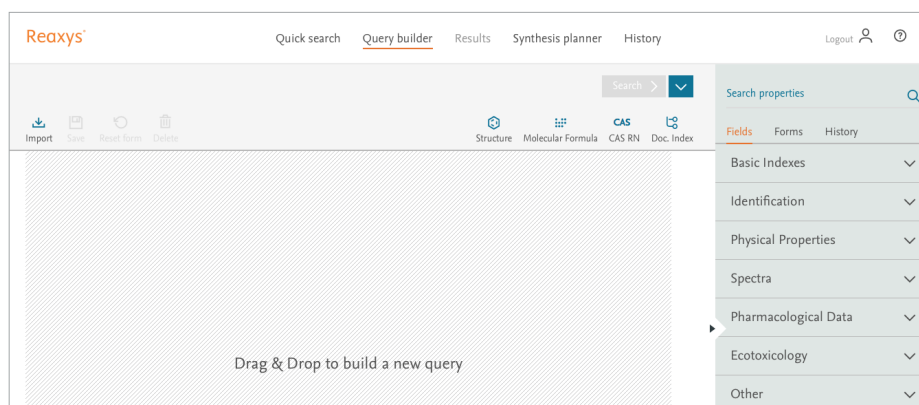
Reaxys®

Quick search Query builder Results Synthesis planner History

Logout

Search

Import Save Reset form Delete

Structure Molecular Formula CAS CAS RN Doc. Index

Drag & Drop to build a new query

Search properties

Fields Forms History

Basic Indexes

Identification

Physical Properties

Spectra

Pharmacological Data

Ecotoxicology

Other